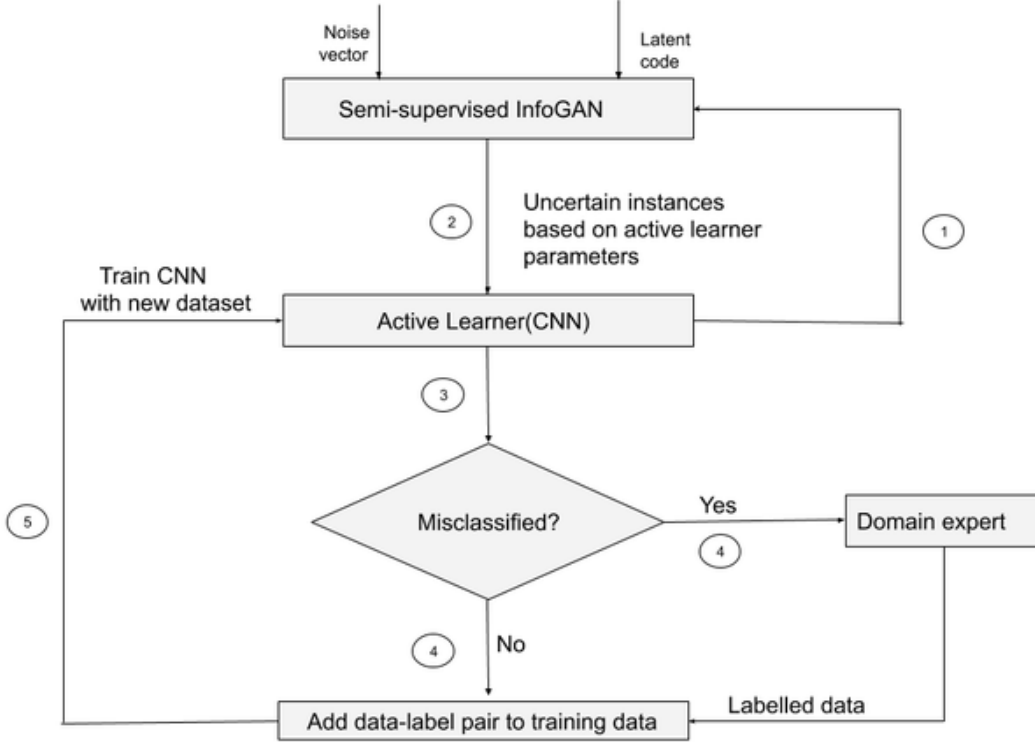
Noise vector

Latent code

Semi-supervised InfoGAN

2

Uncertain instances based on active learner parameters

1

Train CNN with new dataset

Active Learner(CNN)

3

5

Misclassified?

Yes

4

Domain expert

4

No

Labelled data

Add data-label pair to training data